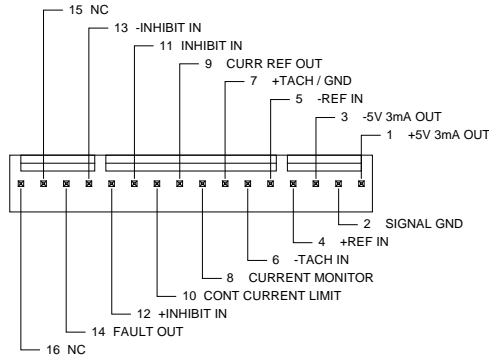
15 NC
13 -INHIBIT IN
11 INHIBIT IN
9 CURR REF OUT
7 +TACH / GND
5 -REF IN
3 -5V 3mA OUT
1 +5V 3mA OUT
2 SIGNAL GND
4 +REF IN
6 -TACH IN
8 CURRENT MONITOR
10 CONT CURRENT LIMIT
12 +INHIBIT IN
14 FAULT OUT
16 NC